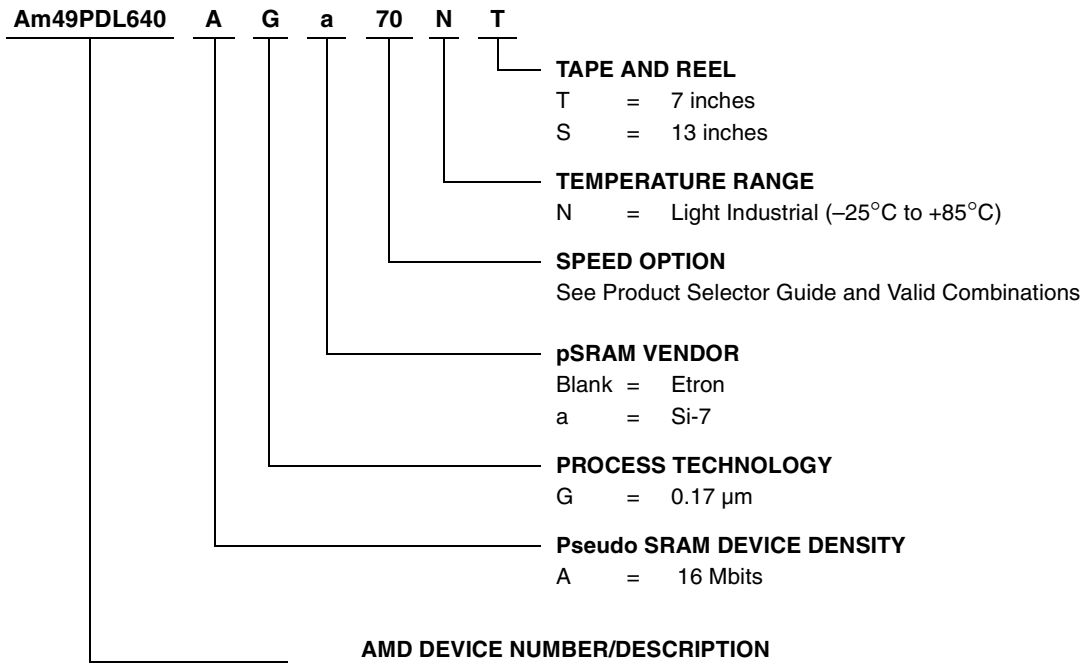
Am49PDL640 A G a 70 N T

TAPE AND REEL
T = 7 inches
S = 13 inches

TEMPERATURE RANGE
N = Light Industrial (–25°C to +85°C)

SPEED OPTION
See Product Selector Guide and Valid Combinations

pSRAM VENDOR
Blank = Etron
a = Si-7

PROCESS TECHNOLOGY
G = 0.17 µm

Pseudo SRAM DEVICE DENSITY
A = 16 Mbits

AMD DEVICE NUMBER/DESCRIPTION